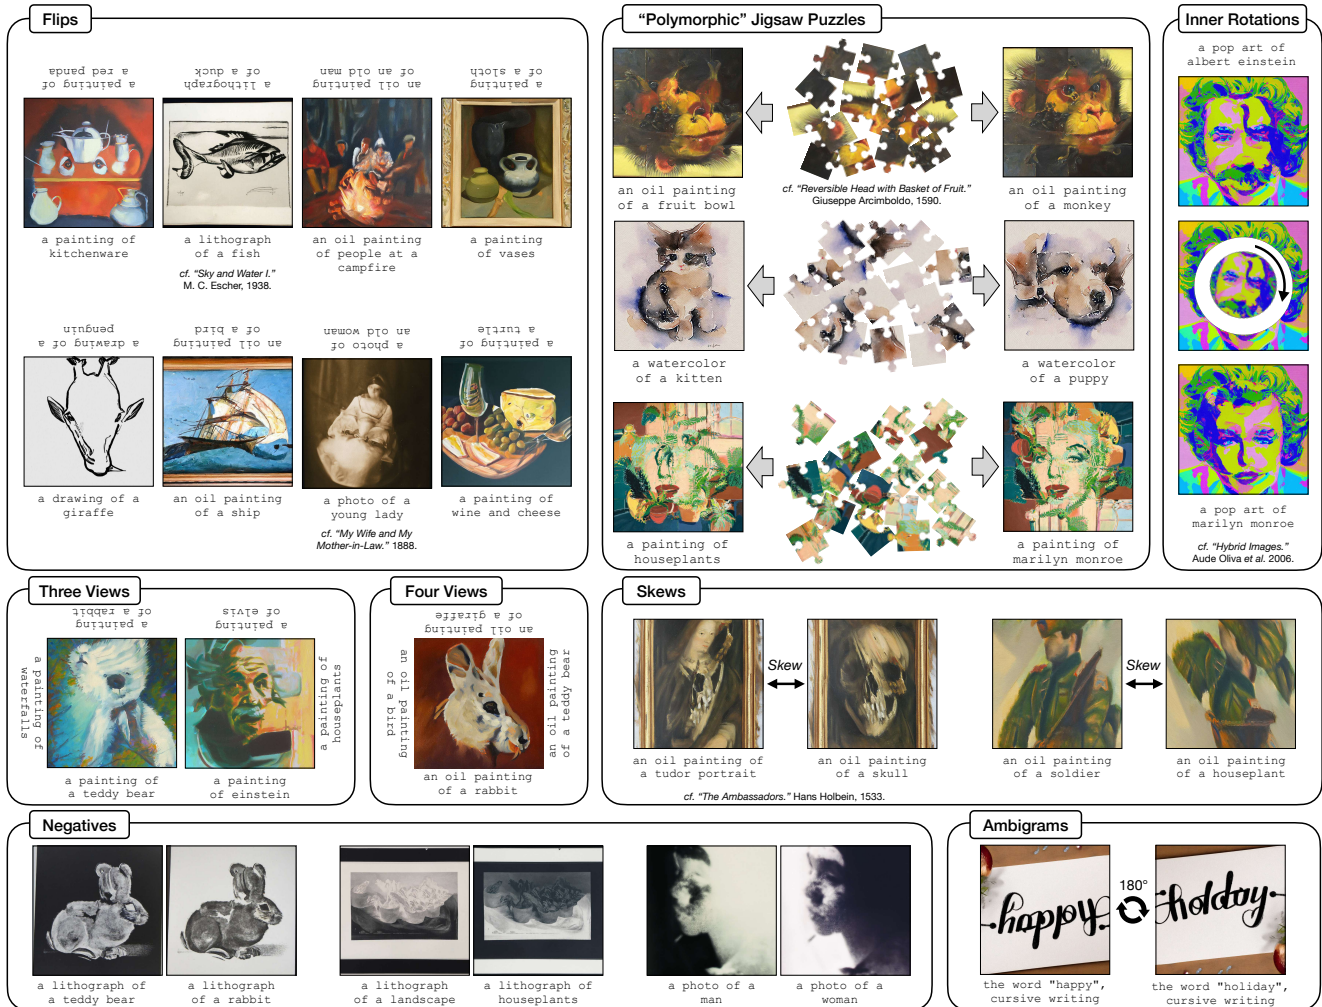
Flips

a painting of kitchenware
a lithograph of a fish
an oil painting of people at a campfire
a painting of vases

a painting of a fish
a lithograph of a duck
an oil painting of an old man
a painting of a sloth

cf. "Sky and Water I." M. C. Escher, 1938.

a drawing of a penguin
an oil painting of a bird
a photo of an old woman
a painting of a turtle

a drawing of a giraffe
an oil painting of a ship
a photo of a young lady
a painting of wine and cheese

cf. "My Wife and My Mother-in-Law." 1888.

"Polymorphic" Jigsaw Puzzles

an oil painting of a fruit bowl
cf. "Reversible Head with Basket of Fruit." Giuseppe Arcimboldo, 1590.
an oil painting of a monkey
a watercolor of a kitten
a watercolor of a puppy
a painting of houseplants
a painting of marilyn monroe

Inner Rotations

a pop art of albert einstein
a pop art of marilyn monroe
cf. "Hybrid Images." Aude Oliva et al. 2006.

Three Views

a painting of a rabbit
a painting of elvis
a painting of waterfalls
a painting of houseplants
a painting of a teddy bear
a painting of einstein

Four Views

an oil painting of a giraffe
an oil painting of a bird
an oil painting of a teddy bear
an oil painting of a rabbit

Skews

Skew
Skew
an oil painting of a tudor portrait
an oil painting of a skull
an oil painting of a soldier
an oil painting of a houseplant
cf. "The Ambassadors." Hans Holbein, 1533.

Negatives

a lithograph of a teddy bear
a lithograph of a rabbit
a lithograph of a landscape
a lithograph of houseplants
a photo of a man
a photo of a woman

Ambigrams

happy
180°
holiday
the word "happy", cursive writing
the word "holiday", cursive writing